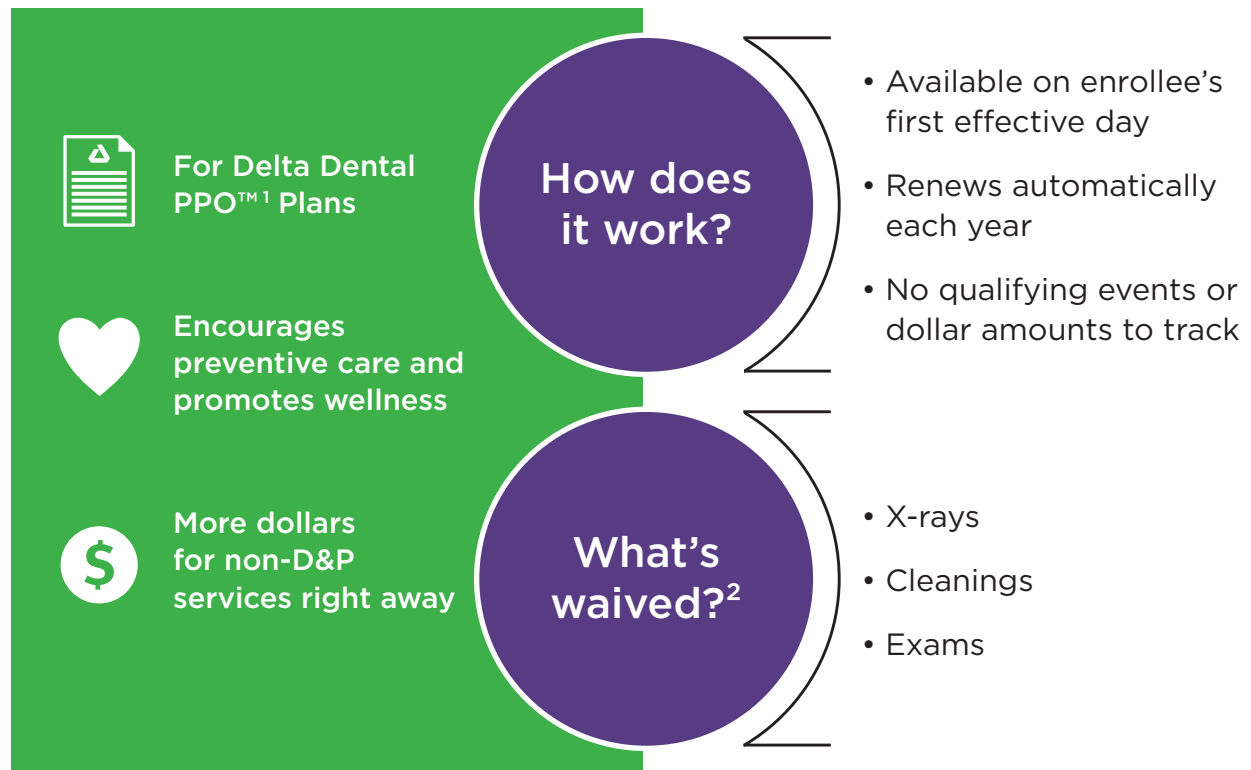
For Delta Dental PPO™$^{1}$ Plans

Encourages preventive care and promotes wellness

More dollars for non-D&P services right away

How does it work?

• Available on enrollee's first effective day

• Renews automatically each year

• No qualifying events or dollar amounts to track

What's waived?$^{2}$

• X-rays

• Cleanings

• Exams